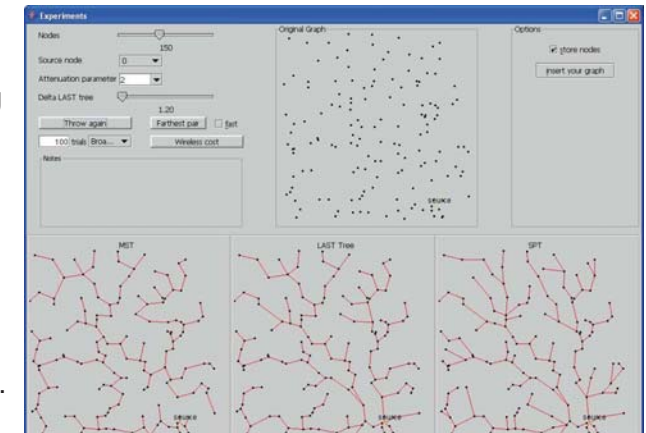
Experiments

Nodes
150
Source node 0
Attenuation parameter 2
Delta LAST tree
1.20
Throw again
Farthest pair
fast
100 trials Broa...
Wireless cost
Notes

Original Graph
source

Options
store nodes
insert your graph

MST
source

LAST Tree
source

SPT
source